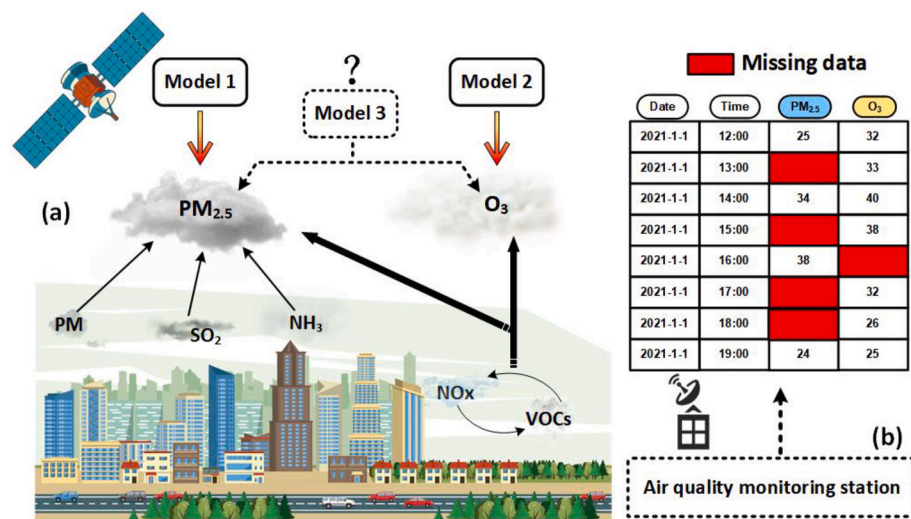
Model 1

?

Model 3

Model 2

(a)

$PM_{2.5}$

$O_3$

PM

$SO_2$

$NH_3$

NOx

VOCs

Missing data

| Date | Time | $PM_{2.5}$ | $O_3$ |
|---|---|---|---|
| 2021-1-1 | 12:00 | 25 | 32 |
| 2021-1-1 | 13:00 | | 33 |
| 2021-1-1 | 14:00 | 34 | 40 |
| 2021-1-1 | 15:00 | | 38 |
| 2021-1-1 | 16:00 | 38 | |
| 2021-1-1 | 17:00 | | 32 |
| 2021-1-1 | 18:00 | | 26 |
| 2021-1-1 | 19:00 | 24 | 25 |

(b)

Air quality monitoring station